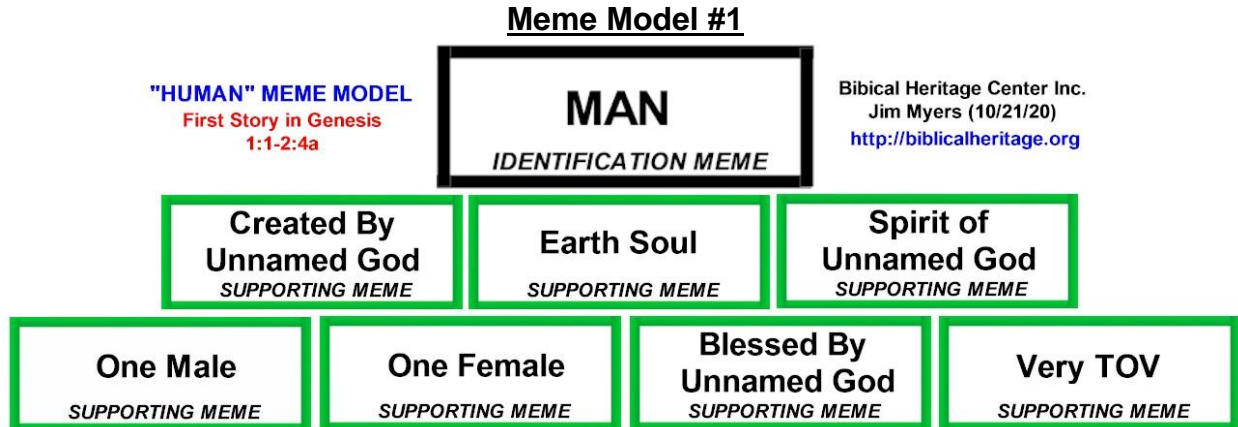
Meme Model #1

"HUMAN" MEME MODEL
First Story in Genesis
1:1-2:4a

MAN
IDENTIFICATION MEME

Bibical Heritage Center Inc.
Jim Myers (10/21/20)
http://biblicalheritage.org

Created By Unnamed God
SUPPORTING MEME

Earth Soul
SUPPORTING MEME

Spirit of Unnamed God
SUPPORTING MEME

One Male
SUPPORTING MEME

One Female
SUPPORTING MEME

Blessed By Unnamed God
SUPPORTING MEME

Very TOV
SUPPORTING MEME